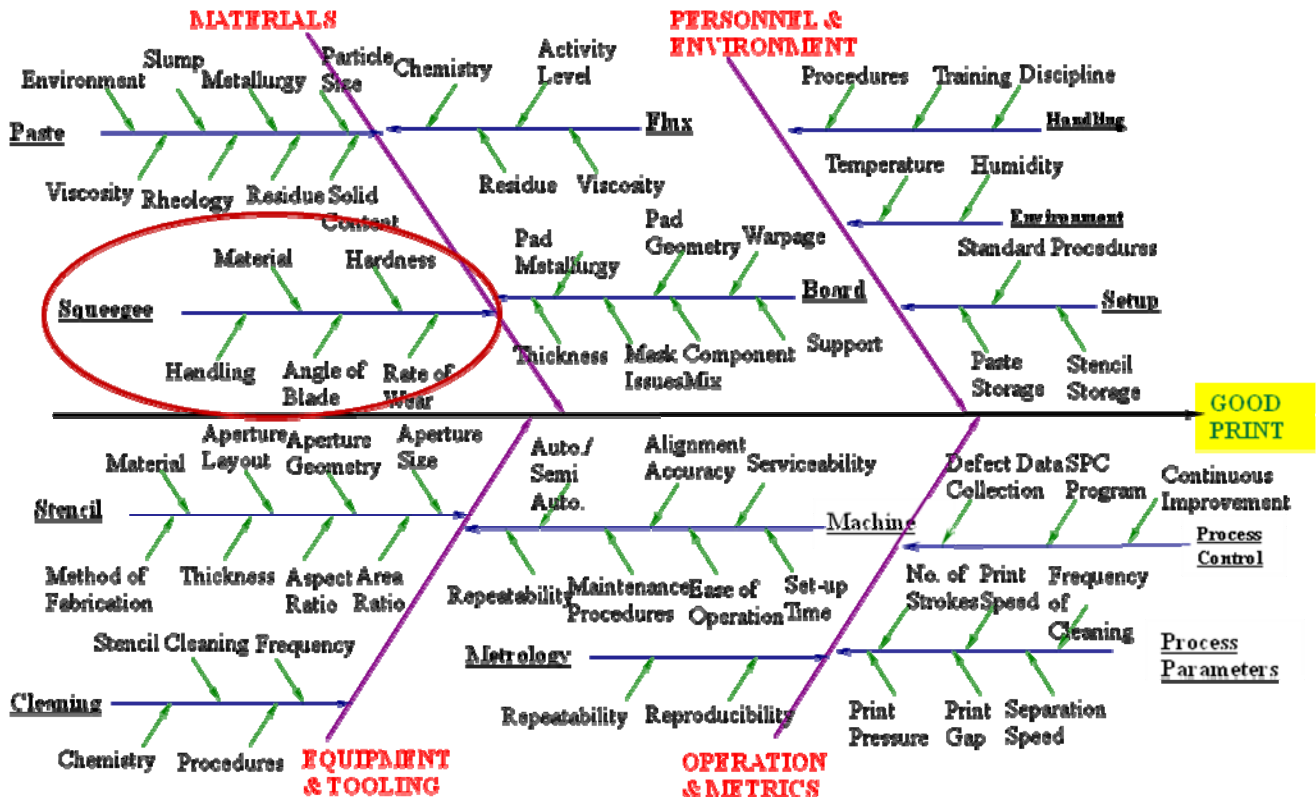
MATERIALS

Environment Slump Metallurgy Particle Size Chemistry Activity Level

Paste

Flux

Viscosity Rheology Residue Solid Content

Residue Viscosity

PERSONNEL & ENVIRONMENT

Procedures Training Discipline

Handling

Temperature Humidity

Environment

Standard Procedures

Setup

Paste Storage Stencil Storage

Material Hardness

Squeegee

Handling Angle of Blade Rate of Wear

Pad Metallurgy Pad Geometry Warpage

Board

Thickness Mask Issues Component Mix Support

GOOD PRINT

Material Aperture Layout Aperture Geometry Aperture Size

Stencil

Method of Fabrication Thickness Aspect Ratio Area Ratio

Auto./ Semi Auto. Alignment Accuracy Serviceability

Machine

Repeatability Maintenance Procedures Ease of Operation Set-up Time

Defect Data Collection SPC Program Continuous Improvement

Process Control

No. of Strokes Print Speed Frequency of Cleaning

Process Parameters

Print Pressure Print Gap Separation Speed

Stencil Cleaning Frequency

Cleaning

Chemistry Procedures

EQUIPMENT & TOOLING

Metrology

Repeatability Reproducibility

OPERATION & METRICS